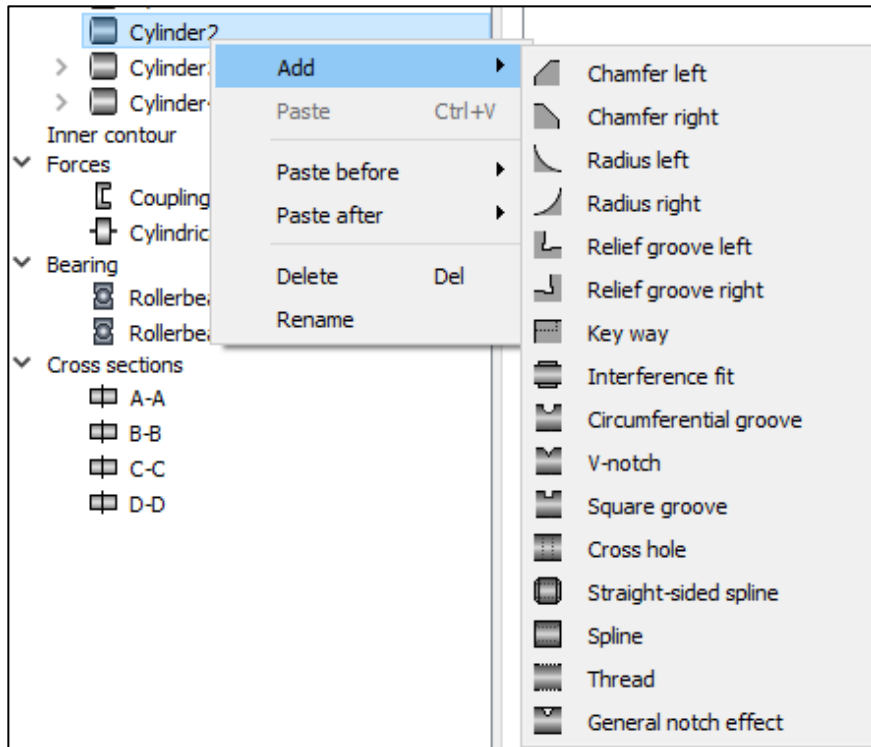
Cylinder2
Cylinder
Cylinder
Inner contour
Forces
Coupling
Cylindric
Bearing
Rollerbe
Rollerbe
Cross sections
A-A
B-B
C-C
D-D

Add
Paste Ctrl+V
Paste before
Paste after
Delete Del
Rename

Chamfer left
Chamfer right
Radius left
Radius right
Relief groove left
Relief groove right
Key way
Interference fit
Circumferential groove
V-notch
Square groove
Cross hole
Straight-sided spline
Spline
Thread
General notch effect